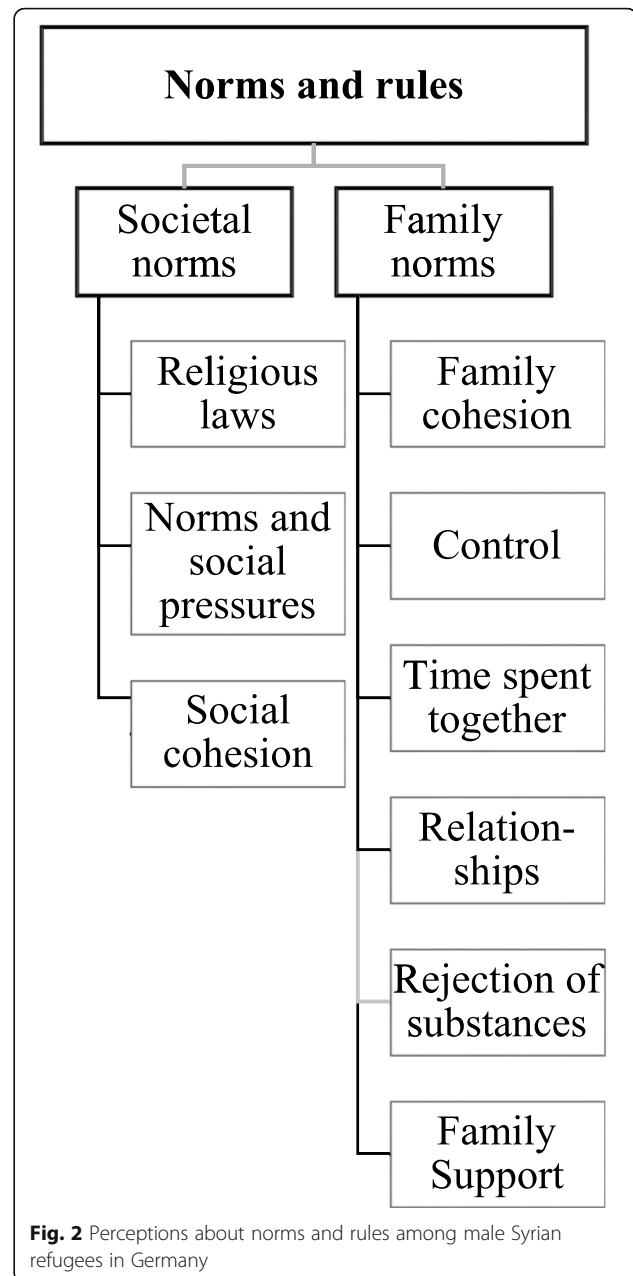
Norms and rules

Societal norms

Religious laws

Norms and social pressures

Social cohesion

Family norms

Family cohesion

Control

Time spent together

Relationships

Rejection of substances

Family Support

**Fig. 2** Perceptions about norms and rules among male Syrian refugees in Germany